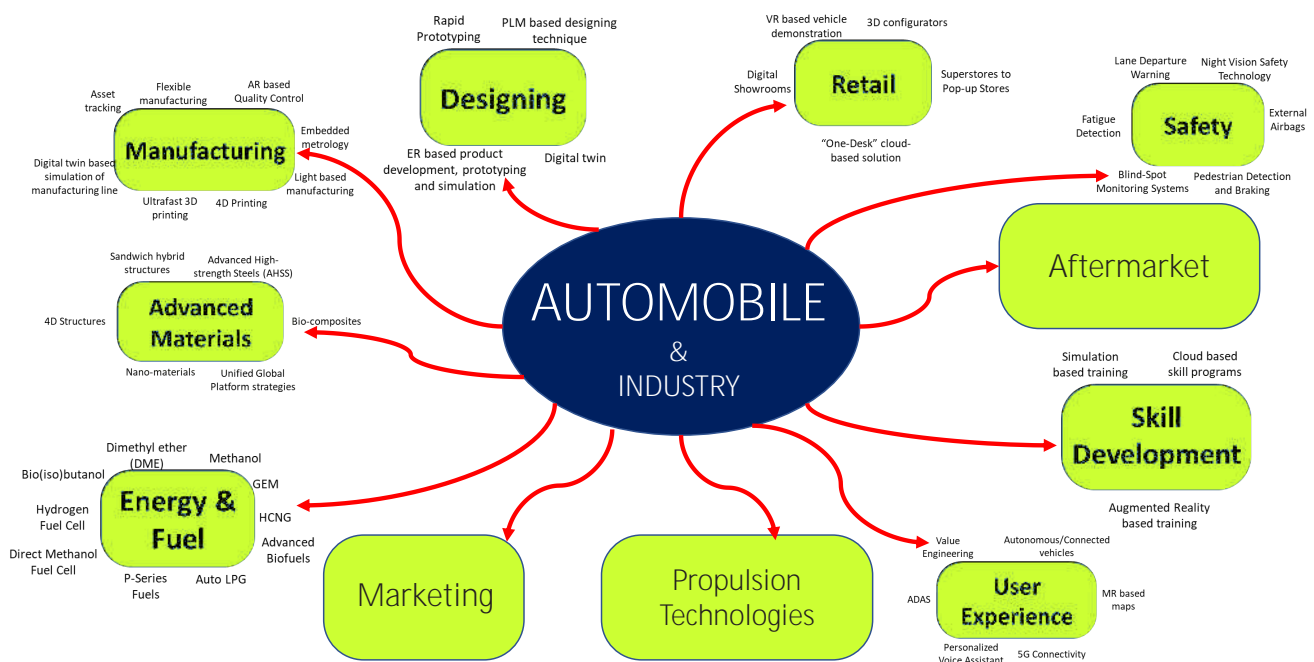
AUTOMOBILE
&
INDUSTRY

Designing
Rapid Prototyping
PLM based designing technique
ER based product development, prototyping and simulation
Digital twin

Manufacturing
Asset tracking
Flexible manufacturing
AR based Quality Control
Embedded metrology
Light based manufacturing
4D Printing
Ultrafast 3D printing
Digital twin based simulation of manufacturing line

Retail
VR based vehicle demonstration
3D configurators
Digital Showrooms
Superstores to Pop-up Stores
"One-Desk" cloud-based solution

Safety
Lane Departure Warning
Night Vision Safety Technology
Fatigue Detection
External Airbags
Blind-Spot Monitoring Systems
Pedestrian Detection and Braking

Aftermarket

Advanced Materials
Sandwich hybrid structures
Advanced High-strength Steels (AHSS)
4D Structures
Bio-composites
Nano-materials
Unified Global Platform strategies

Skill Development
Simulation based training
Cloud based skill programs
Augmented Reality based training

Energy & Fuel
Dimethyl ether (DME)
Methanol
Bio(iso)butanol
GEM
Hydrogen Fuel Cell
HCNG
Direct Methanol Fuel Cell
Advanced Biofuels
P-Series Fuels
Auto LPG

Marketing

Propulsion Technologies

User Experience
Value Engineering
Autonomous/Connected vehicles
ADAS
MR based maps
Personalized Voice Assistant
5G Connectivity